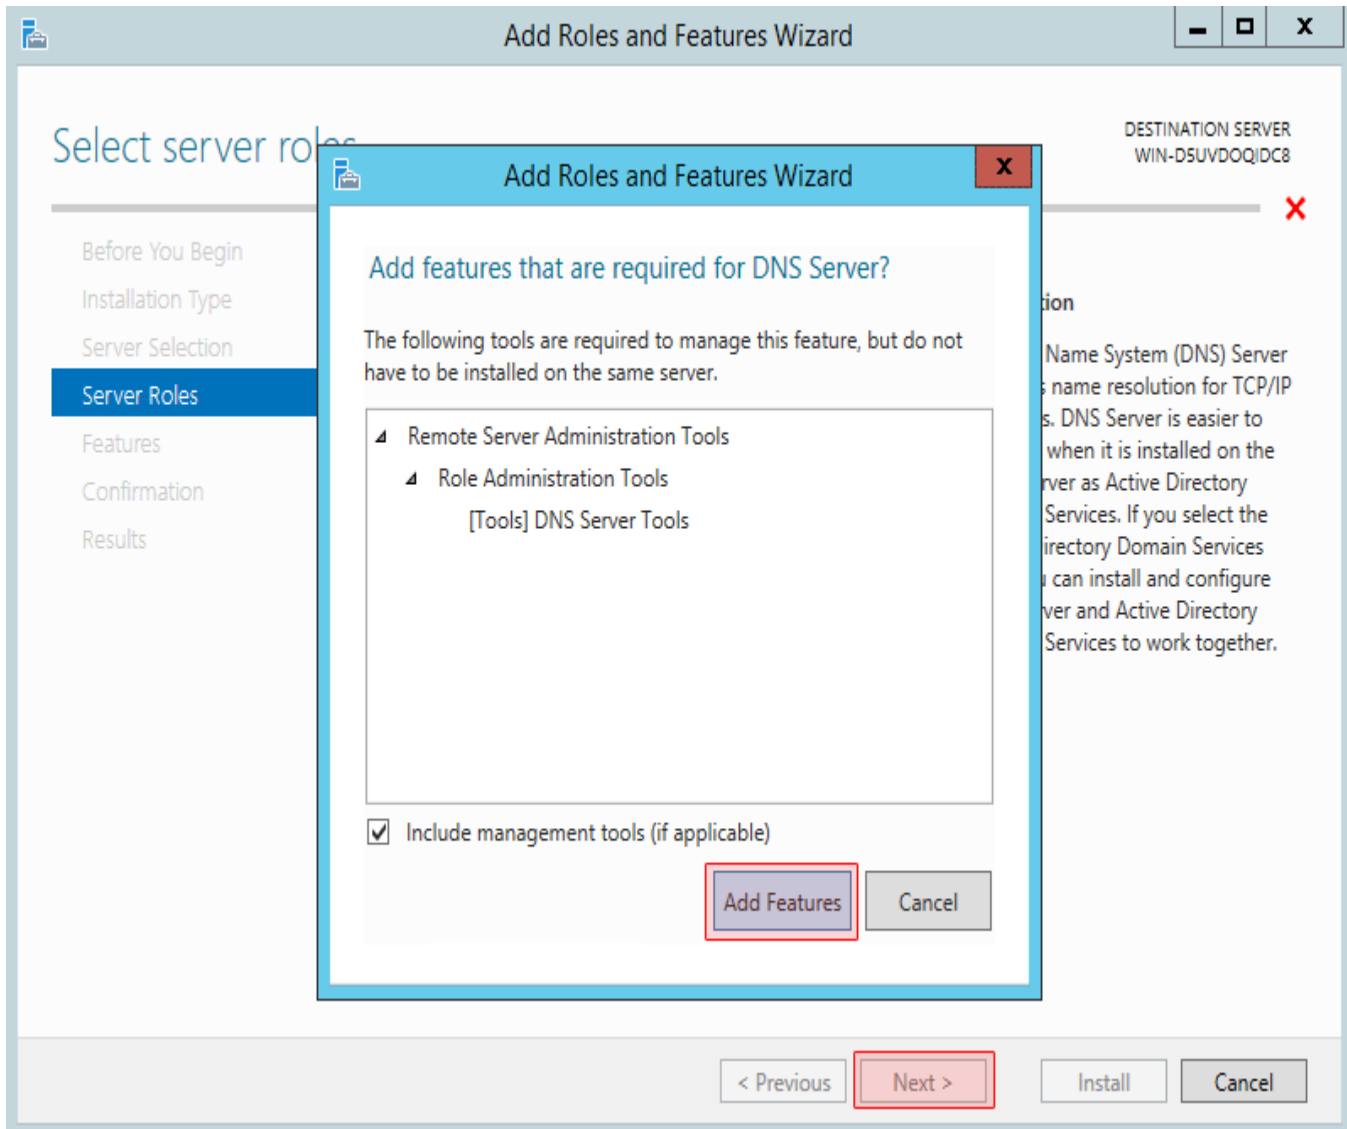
Add Roles and Features Wizard

Select server ro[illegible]

DESTINATION SERVER
WIN-D5UVDOQIDC8

Before You Begin
Installation Type
Server Selection
Server Roles
Features
Confirmation
Results

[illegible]tion

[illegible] Name System (DNS) Server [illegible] name resolution for TCP/IP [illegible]s. DNS Server is easier to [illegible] when it is installed on the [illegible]rver as Active Directory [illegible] Services. If you select the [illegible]irectory Domain Services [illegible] can install and configure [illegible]ver and Active Directory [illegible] Services to work together.

Add Roles and Features Wizard

Add features that are required for DNS Server?

The following tools are required to manage this feature, but do not have to be installed on the same server.

Remote Server Administration Tools
Role Administration Tools
[Tools] DNS Server Tools

Include management tools (if applicable)

Add Features
Cancel

< Previous
Next >
Install
Cancel